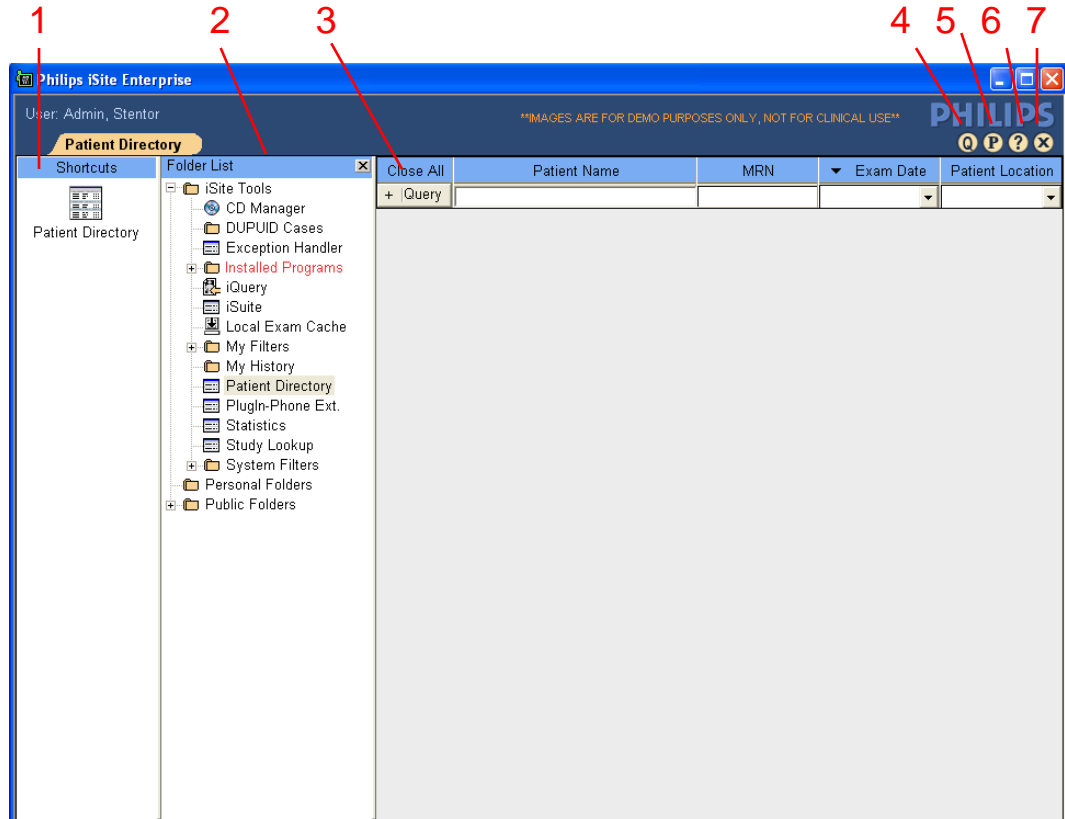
1 2 3 4 5 6 7

Philips iSite Enterprise

User: Admin, Stentor

**IMAGES ARE FOR DEMO PURPOSES ONLY, NOT FOR CLINICAL USE**

PHILIPS

Patient Directory

Shortcuts

Patient Directory

Folder List

iSite Tools
CD Manager
DUPUID Cases
Exception Handler
Installed Programs
iQuery
iSuite
Local Exam Cache
My Filters
My History
Patient Directory
PlugIn-Phone Ext.
Statistics
Study Lookup
System Filters
Personal Folders
Public Folders

| Close All | Patient Name | MRN | Exam Date | Patient Location |
|---|---|---|---|---|
| + Query | | | | |